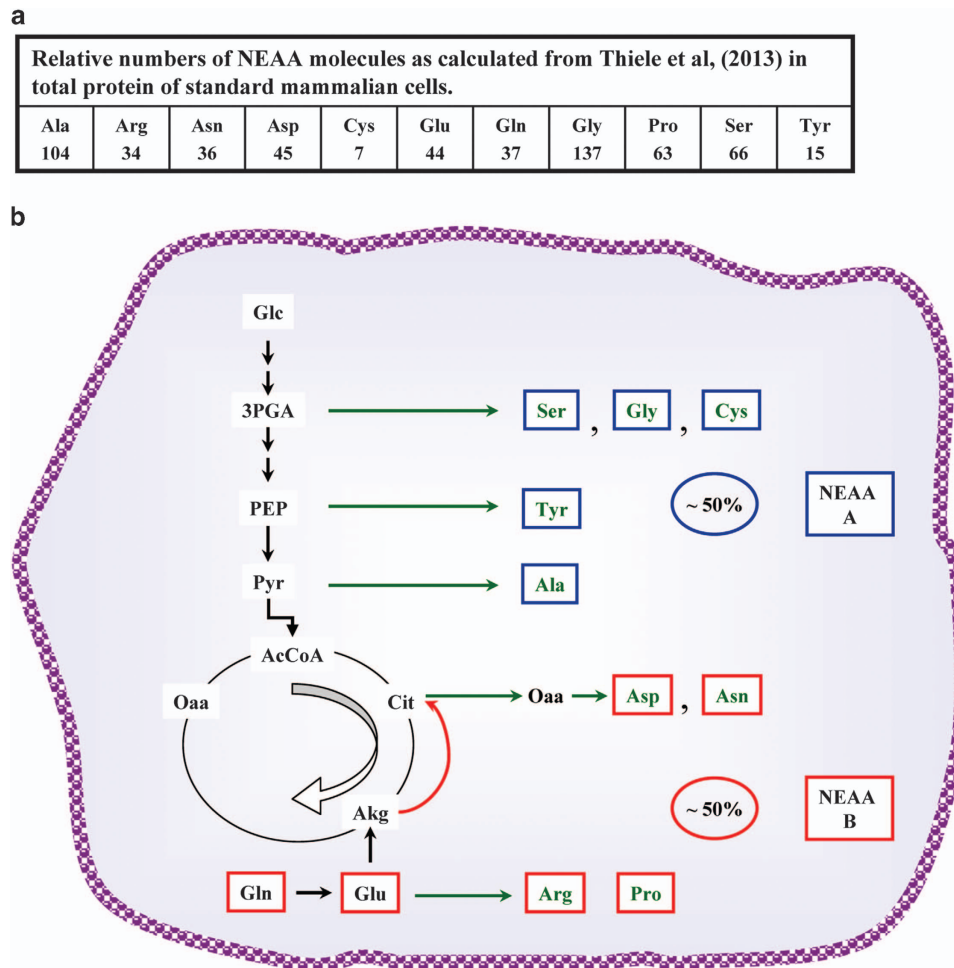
a

Relative numbers of NEAA molecules as calculated from Thiele et al, (2013) in total protein of standard mammalian cells.

| Ala | Arg | Asn | Asp | Cys | Glu | Gln | Gly | Pro | Ser | Tyr |
|---|---|---|---|---|---|---|---|---|---|---|
| 104 | 34 | 36 | 45 | 7 | 44 | 37 | 137 | 63 | 66 | 15 |

b

Glc

3PGA

Ser , Gly , Cys

PEP

Tyr

~ 50%

NEAA A

Pyr

Ala

AcCoA

Oaa

Cit

Oaa

Asp , Asn

Akg

~ 50%

NEAA B

Gln

Glu

Arg

Pro